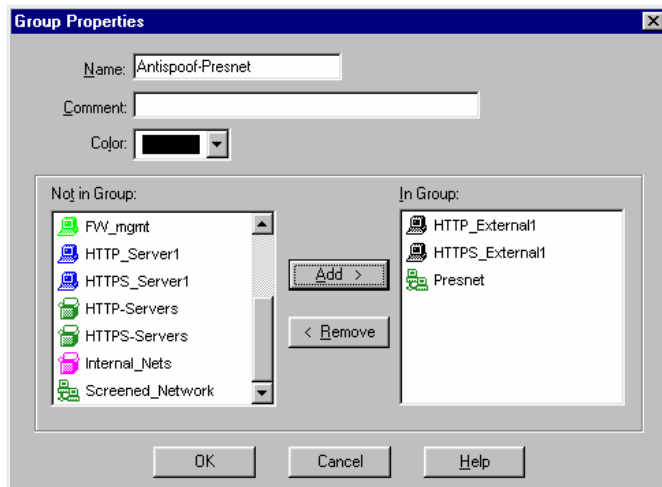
Group Properties

Name: Antispoof-Presnet

Comment:

Color:

Not in Group:

FW_mgmt
HTTP_Server1
HTTPS_Server1
HTTP-Servers
HTTPS-Servers
Internal_Nets
Screened_Network

Add >

< Remove

In Group:

HTTP_External1
HTTPS_External1
Presnet

OK

Cancel

Help